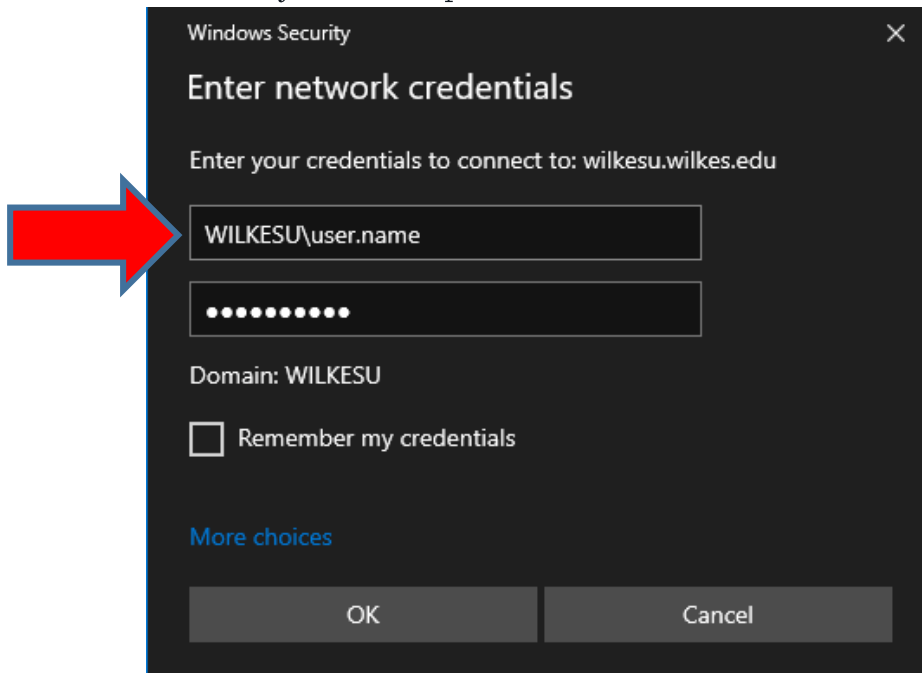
Windows Security

×

Enter network credentials

Enter your credentials to connect to: wilkesu.wilkes.edu

WILKESU\user.name

•••••••••••

Domain: WILKESU

Remember my credentials

More choices

OK

Cancel